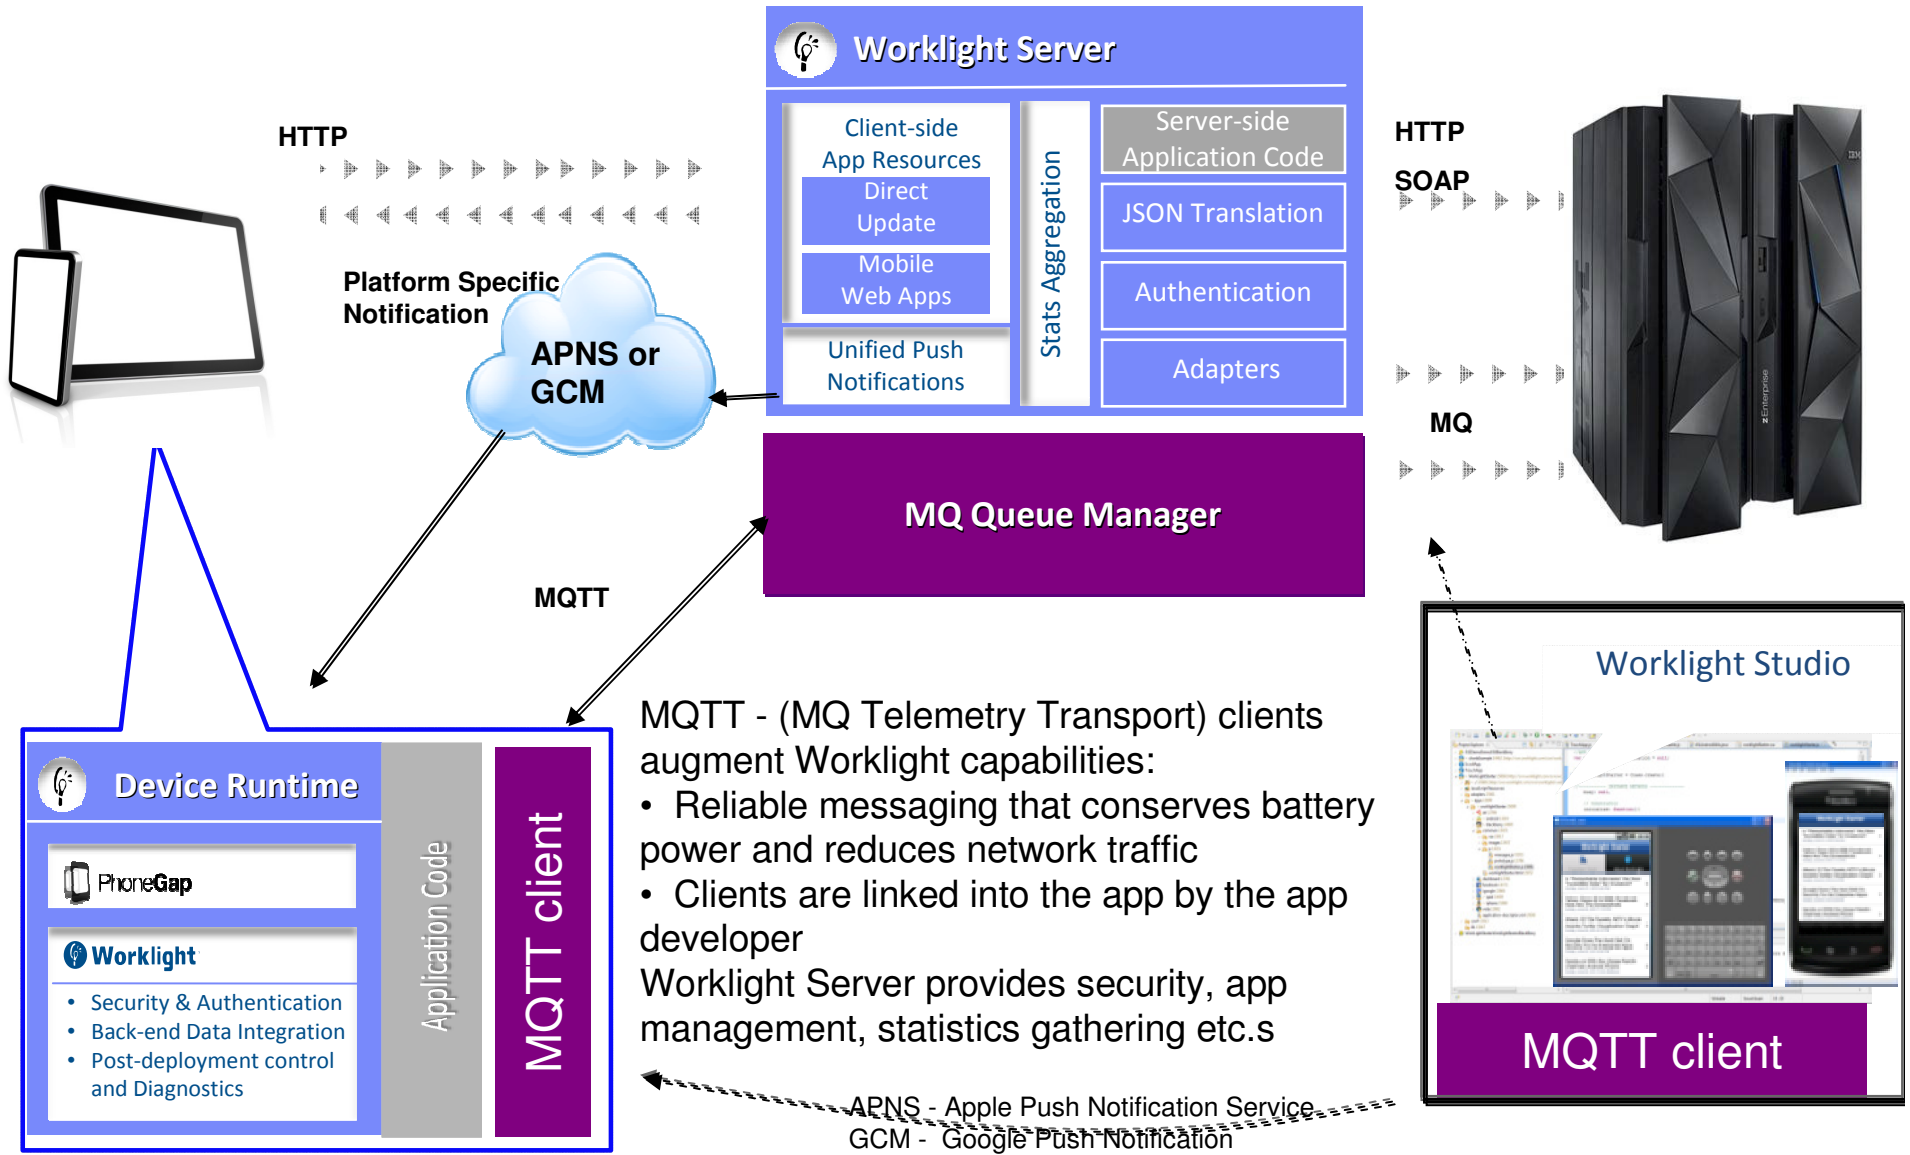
Worklight Server

HTTP

Client-side App Resources

Direct Update

Mobile Web Apps

Unified Push Notifications

Stats Aggregation

Server-side Application Code

JSON Translation

Authentication

Adapters

HTTP

SOAP

MQ

Platform Specific Notification

APNS or GCM

MQ Queue Manager

MQTT

Worklight Studio

Device Runtime

PhoneGap

Worklight

- Security & Authentication
- Back-end Data Integration
- Post-deployment control and Diagnostics

Application Code

MQTT client

MQTT - (MQ Telemetry Transport) clients augment Worklight capabilities:

• Reliable messaging that conserves battery power and reduces network traffic

• Clients are linked into the app by the app developer

Worklight Server provides security, app management, statistics gathering etc.s

MQTT client

APNS - Apple Push Notification Service

GCM - Google Push Notification